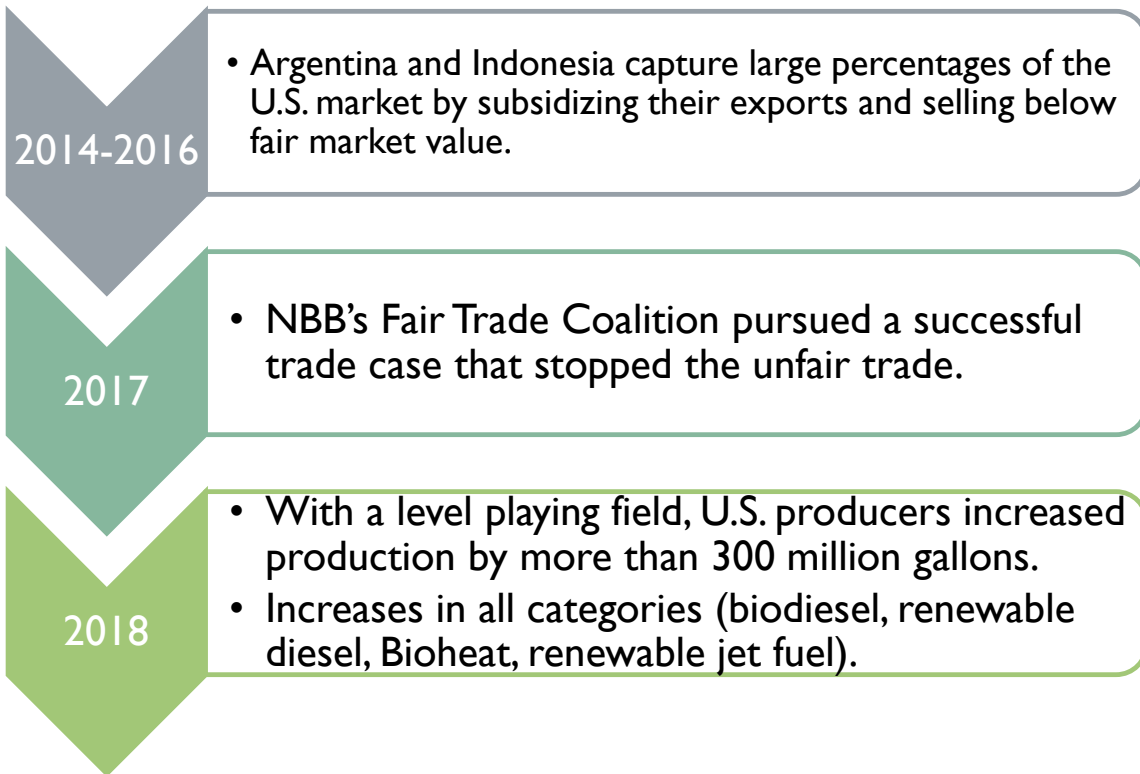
2014-2016

• Argentina and Indonesia capture large percentages of the U.S. market by subsidizing their exports and selling below fair market value.

2017

• NBB's Fair Trade Coalition pursued a successful trade case that stopped the unfair trade.

2018

• With a level playing field, U.S. producers increased production by more than 300 million gallons.
• Increases in all categories (biodiesel, renewable diesel, Bioheat, renewable jet fuel).